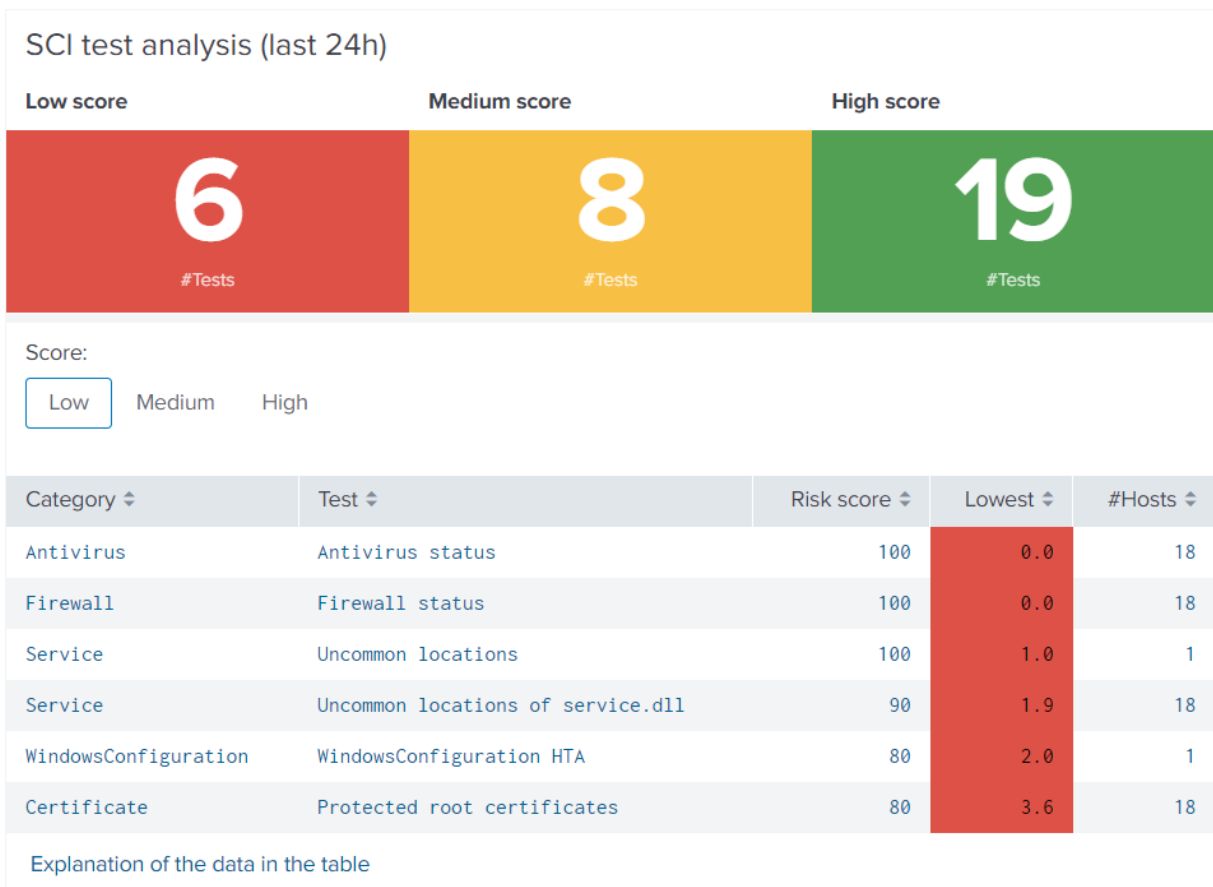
SCI test analysis (last 24h)

Low score

6

#Tests

Medium score

8

#Tests

High score

19

#Tests

Score:

Low Medium High

| Category | Test | Risk score | Lowest | #Hosts |
|---|---|---|---|---|
| Antivirus | Antivirus status | 100 | 0.0 | 18 |
| Firewall | Firewall status | 100 | 0.0 | 18 |
| Service | Uncommon locations | 100 | 1.0 | 1 |
| Service | Uncommon locations of service.dll | 90 | 1.9 | 18 |
| WindowsConfiguration | WindowsConfiguration HTA | 80 | 2.0 | 1 |
| Certificate | Protected root certificates | 80 | 3.6 | 18 |

Explanation of the data in the table